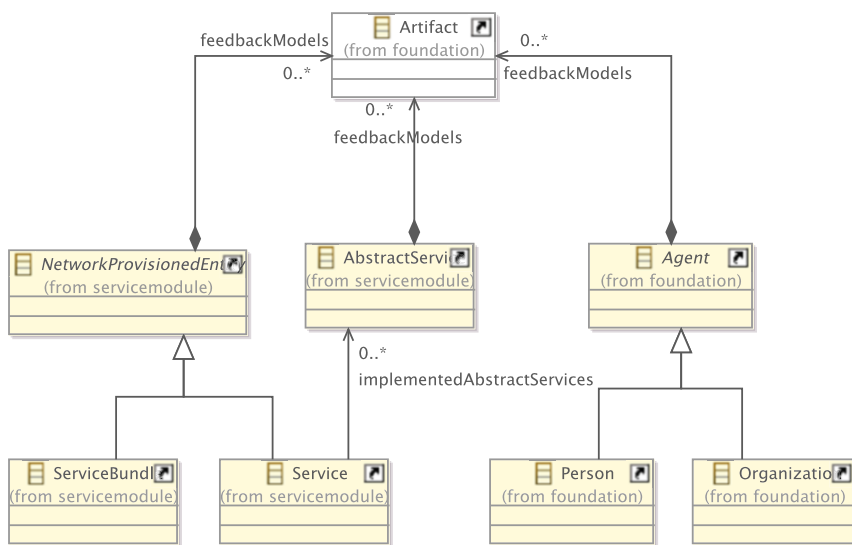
Artifact
(from foundation)

feedbackModels
0..*

0..*
feedbackModels

0..*
feedbackModels

NetworkProvisionedEntity
(from servicemodule)

AbstractServic
(from servicemodule)

Agent
(from foundation)

0..*
implementedAbstractServices

ServiceBundl
(from servicemodule)

Service
(from servicemodule)

Person
(from foundation)

Organizatio
(from foundation)